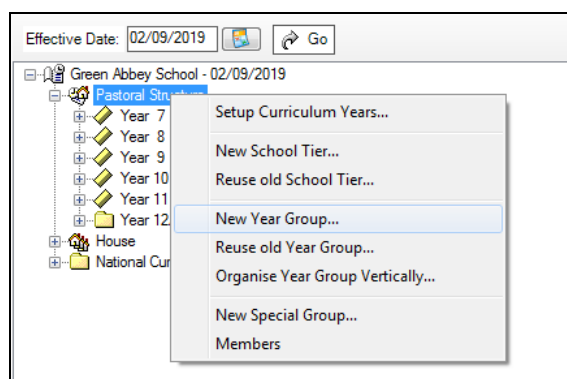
Effective Date: 02/09/2019 Go

Green Abbey School - 02/09/2019
Pastoral Structure
Year 7
Year 8
Year 9
Year 10
Year 11
Year 12
House
National Cur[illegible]

Setup Curriculum Years...
New School Tier...
Reuse old School Tier...
New Year Group...
Reuse old Year Group...
Organise Year Group Vertically...
New Special Group...
Members